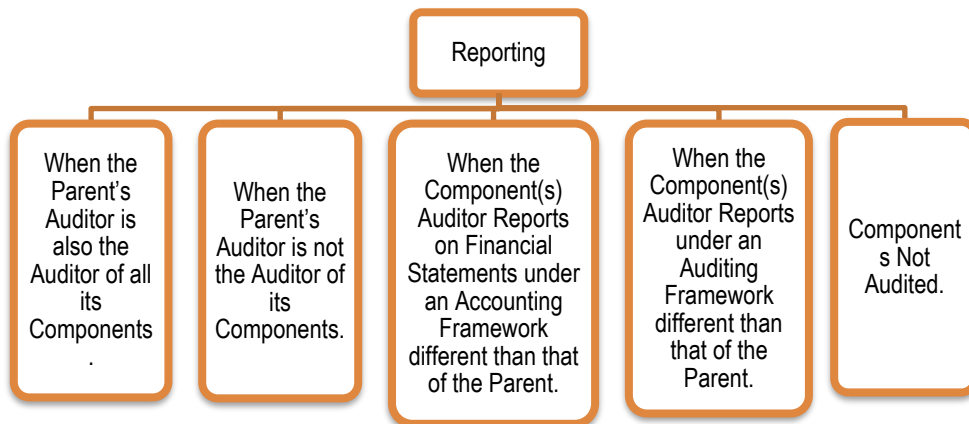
Reporting

When the Parent's Auditor is also the Auditor of all its Components .

When the Parent's Auditor is not the Auditor of its Components.

When the Component(s) Auditor Reports on Financial Statements under an Accounting Framework different than that of the Parent.

When the Component(s) Auditor Reports under an Auditing Framework different than that of the Parent.

Components Not Audited.